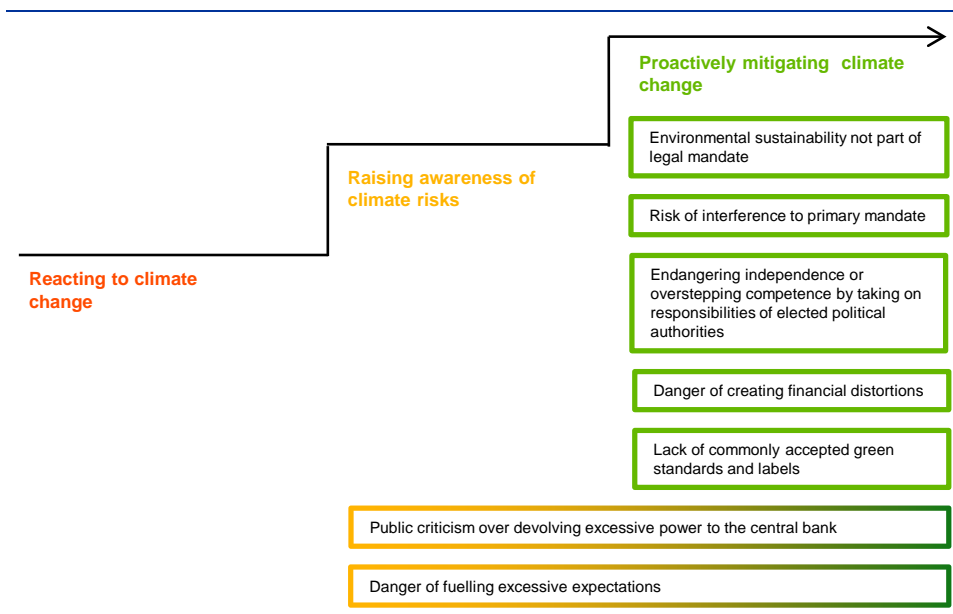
Proactively mitigating climate change

Raising awareness of climate risks

Reacting to climate change

Environmental sustainability not part of legal mandate

Risk of interference to primary mandate

Endangering independence or overstepping competence by taking on responsibilities of elected political authorities

Danger of creating financial distortions

Lack of commonly accepted green standards and labels

Public criticism over devolving excessive power to the central bank

Danger of fuelling excessive expectations